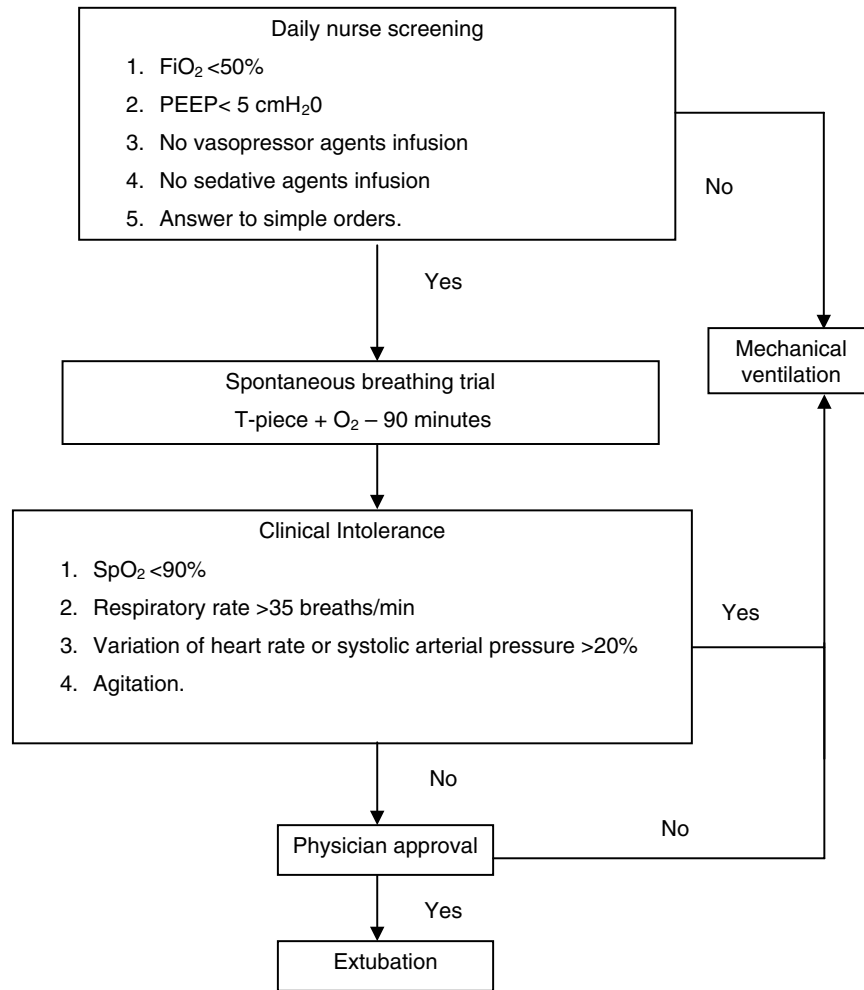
Daily nurse screening

1. $FiO_2$ <50%
2. PEEP< 5 $cmH_20$
3. No vasopressor agents infusion
4. No sedative agents infusion
5. Answer to simple orders.

No

Yes

Mechanical ventilation

Spontaneous breathing trial
T-piece + $O_2$ – 90 minutes

Clinical Intolerance

1. $SpO_2$ <90%
2. Respiratory rate >35 breaths/min
3. Variation of heart rate or systolic arterial pressure >20%
4. Agitation.

Yes

No

No

Physician approval

Yes

Extubation